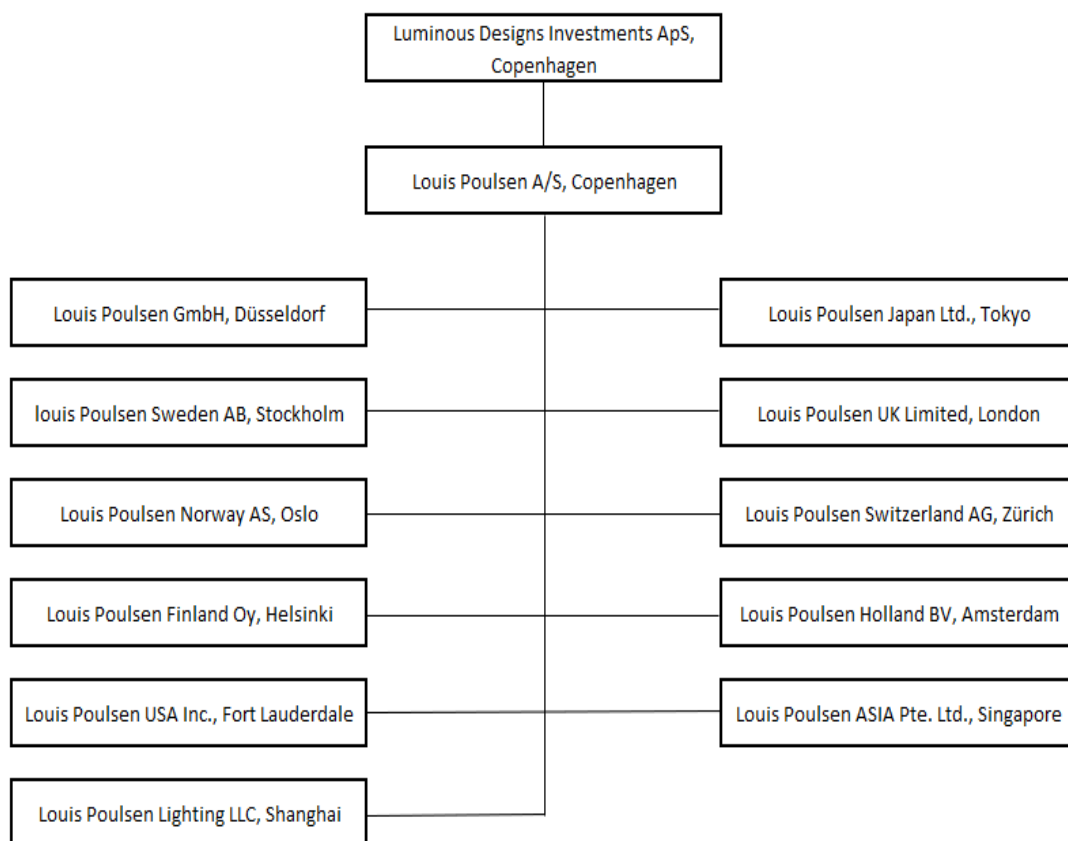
Luminous Designs Investments ApS, Copenhagen

Louis Poulsen A/S, Copenhagen

Louis Poulsen GmbH, Düsseldorf

Louis Poulsen Japan Ltd., Tokyo

louis Poulsen Sweden AB, Stockholm

Louis Poulsen UK Limited, London

Louis Poulsen Norway AS, Oslo

Louis Poulsen Switzerland AG, Zürich

Louis Poulsen Finland Oy, Helsinki

Louis Poulsen Holland BV, Amsterdam

Louis Poulsen USA Inc., Fort Lauderdale

Louis Poulsen ASIA Pte. Ltd., Singapore

Louis Poulsen Lighting LLC, Shanghai